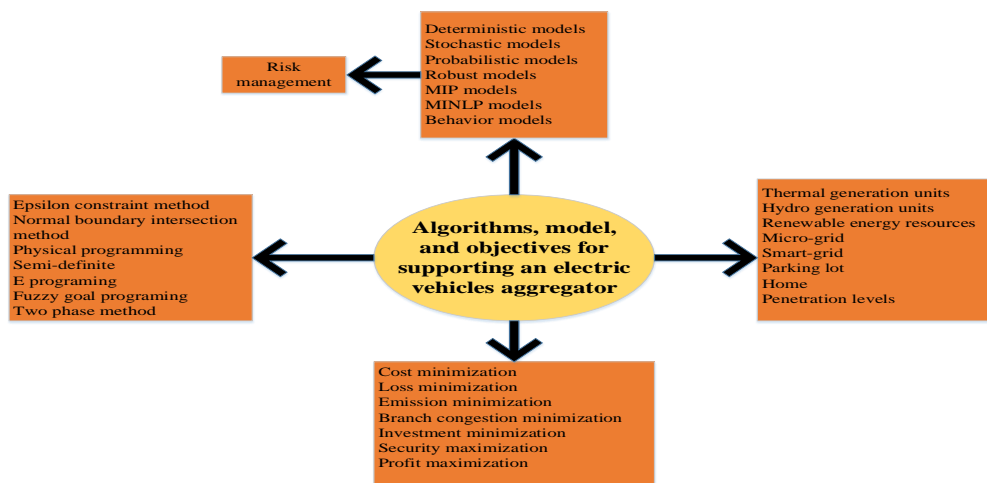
Risk management

Deterministic models
Stochastic models
Probabilistic models
Robust models
MIP models
MINLP models
Behavior models

Epsilon constraint method
Normal boundary intersection method
Physical programming
Semi-definite
E programing
Fuzzy goal programing
Two phase method

Algorithms, model, and objectives for supporting an electric vehicles aggregator

Thermal generation units
Hydro generation units
Renewable energy resources
Micro-grid
Smart-grid
Parking lot
Home
Penetration levels

Cost minimization
Loss minimization
Emission minimization
Branch congestion minimization
Investment minimization
Security maximization
Profit maximization